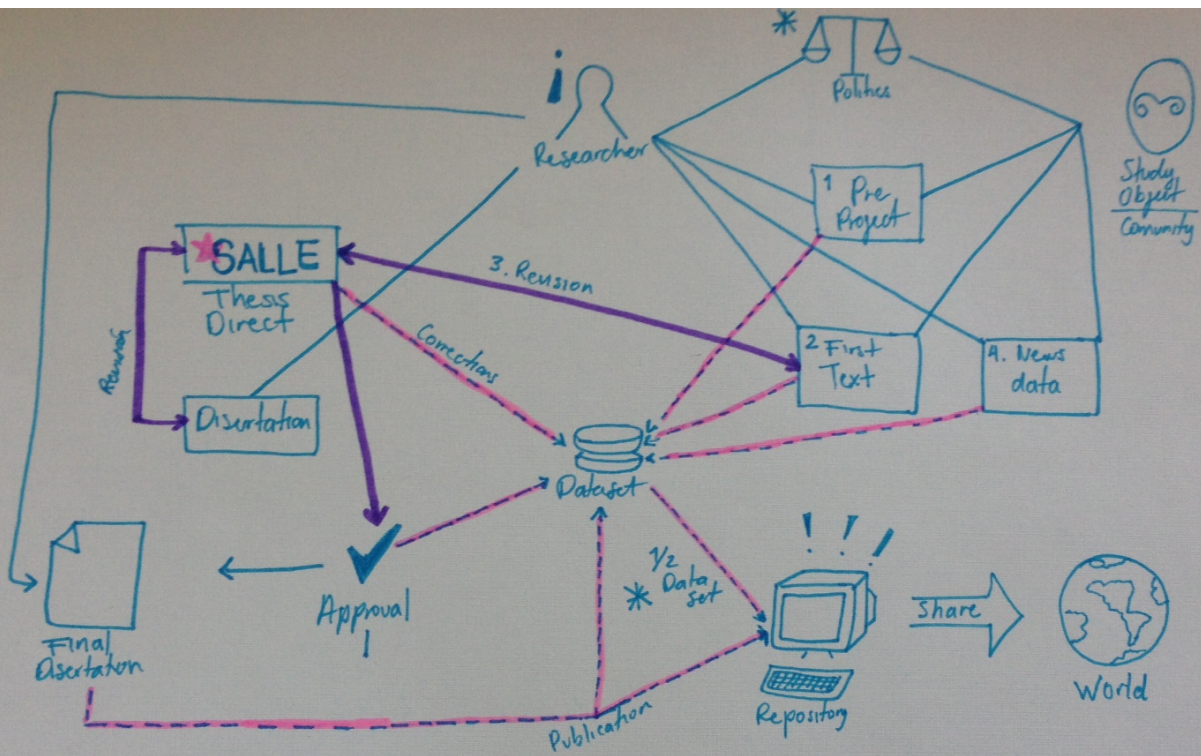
Researcher

*
Politics

Study Object
Community

1 Pre Project

SALLE
Thesis Direct

3. Revision

Revision

Corrections

2 First Text

4. News data

Disertation

Dataset

Approval
!

Final Disertation

1/2 Data set
*

! ! !

Share

World

Repository

Publication